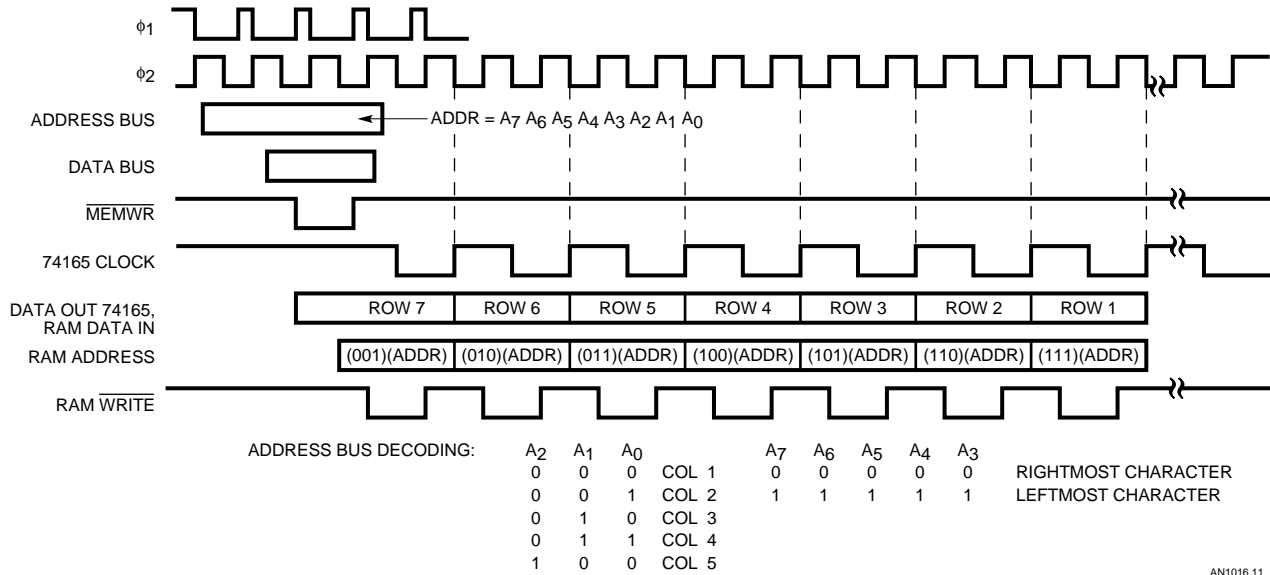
$\phi_1$

$\phi_2$

ADDRESS BUS

ADDR = $A_7$ $A_6$ $A_5$ $A_4$ $A_3$ $A_2$ $A_1$ $A_0$

DATA BUS

$\overline{MEMWR}$

74165 CLOCK

DATA OUT 74165, RAM DATA IN

ROW 7 | ROW 6 | ROW 5 | ROW 4 | ROW 3 | ROW 2 | ROW 1

RAM ADDRESS

(001)(ADDR) | (010)(ADDR) | (011)(ADDR) | (100)(ADDR) | (101)(ADDR) | (110)(ADDR) | (111)(ADDR)

RAM $\overline{WRITE}$

ADDRESS BUS DECODING:

| $A_2$ | $A_1$ | $A_0$ | |
|---|---|---|---|
| 0 | 0 | 0 | COL 1 |
| 0 | 0 | 1 | COL 2 |
| 0 | 1 | 0 | COL 3 |
| 0 | 1 | 1 | COL 4 |
| 1 | 0 | 0 | COL 5 |

| $A_7$ | $A_6$ | $A_5$ | $A_4$ | $A_3$ | |
|---|---|---|---|---|---|
| 0 | 0 | 0 | 0 | 0 | RIGHTMOST CHARACTER |
| 1 | 1 | 1 | 1 | 1 | LEFTMOST CHARACTER |

AN1016 11